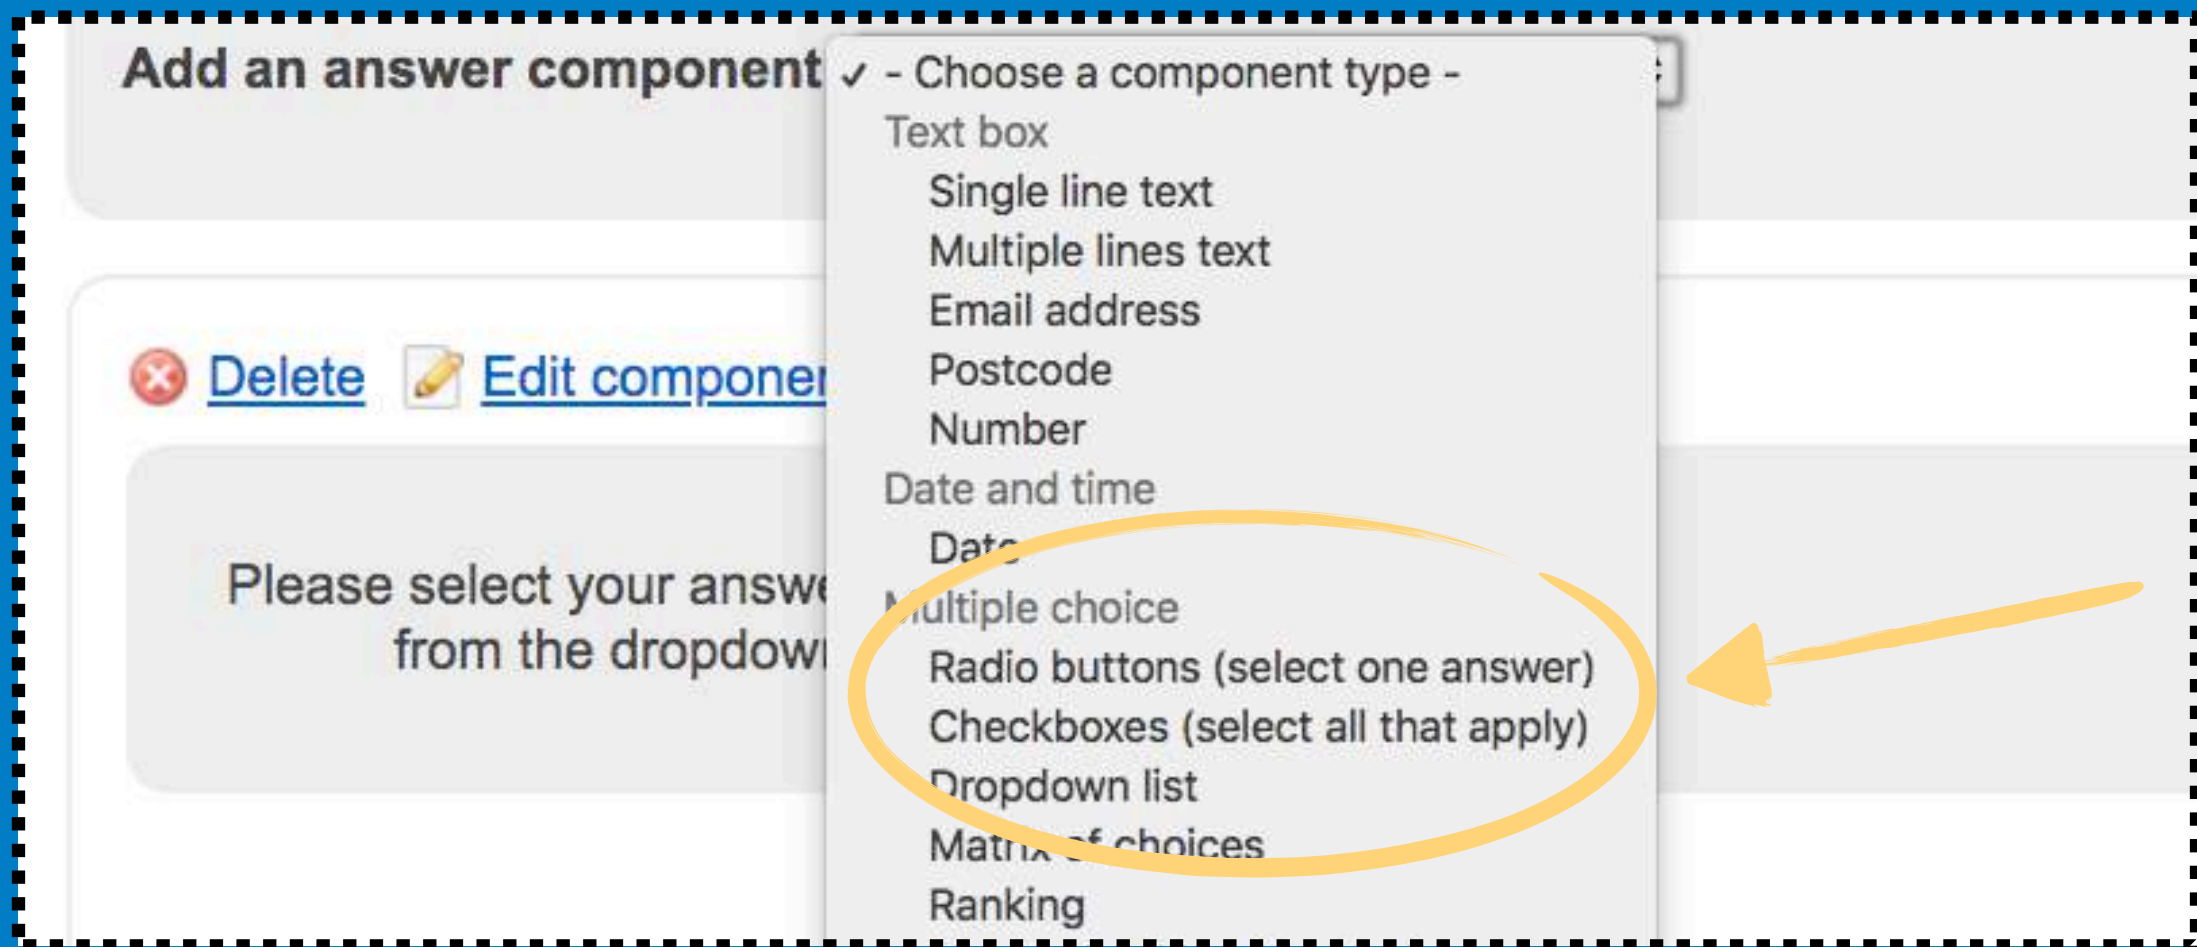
Add an answer component

✓ - Choose a component type -
Text box
Single line text
Multiple lines text
Email address
Postcode
Number
Date and time
Date
Multiple choice
Radio buttons (select one answer)
Checkboxes (select all that apply)
Dropdown list
Matrix of choices
Ranking

Delete Edit componen

Please select your answe from the dropdow